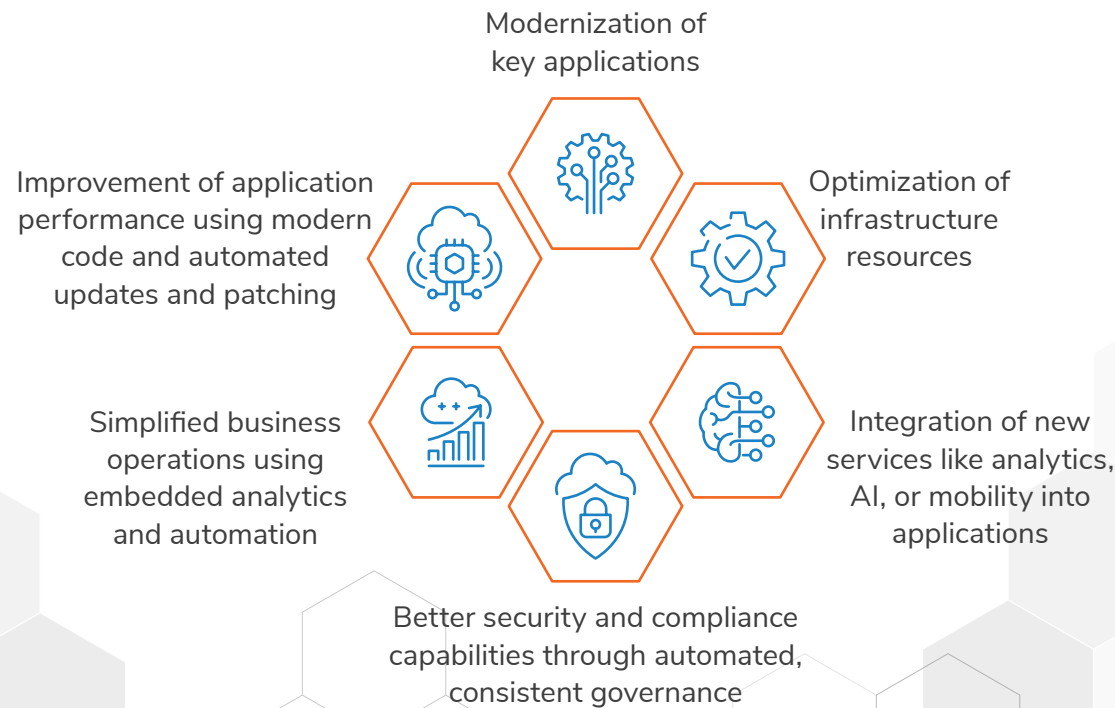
Modernization of key applications

Improvement of application performance using modern code and automated updates and patching

Optimization of infrastructure resources

Simplified business operations using embedded analytics and automation

Integration of new services like analytics, AI, or mobility into applications

Better security and compliance capabilities through automated, consistent governance